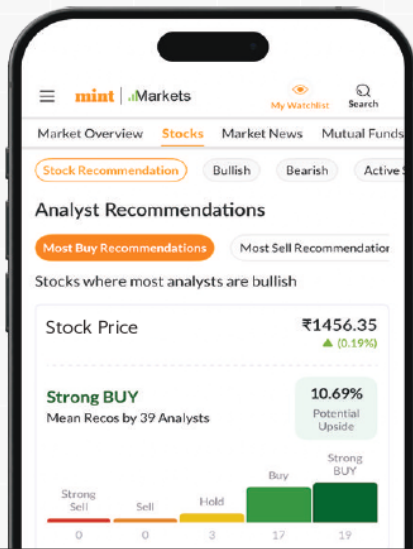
mint | Markets
My Watchlist
Search

Market Overview Stocks Market News Mutual Funds

Stock Recommendation Bullish Bearish Active S

Analyst Recommendations

Most Buy Recommendations Most Sell Recommendatio

Stocks where most analysts are bullish

Stock Price ₹1456.35
(0.19%)

Strong BUY
Mean Recos by 39 Analysts

10.69%
Potential Upside

Strong Sell
Sell
Hold
Buy
Strong BUY

0 0 3 17 19